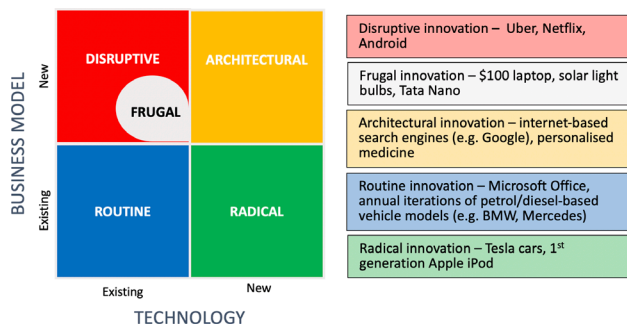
BUSINESS MODEL

New

Existing

DISRUPTIVE

FRUGAL

ARCHITECTURAL

ROUTINE

RADICAL

Existing

New

TECHNOLOGY

Disruptive innovation – Uber, Netflix, Android

Frugal innovation – $100 laptop, solar light bulbs, Tata Nano

Architectural innovation – internet-based search engines (e.g. Google), personalised medicine

Routine innovation – Microsoft Office, annual iterations of petrol/diesel-based vehicle models (e.g. BMW, Mercedes)

Radical innovation – Tesla cars, 1$^{st}$ generation Apple iPod